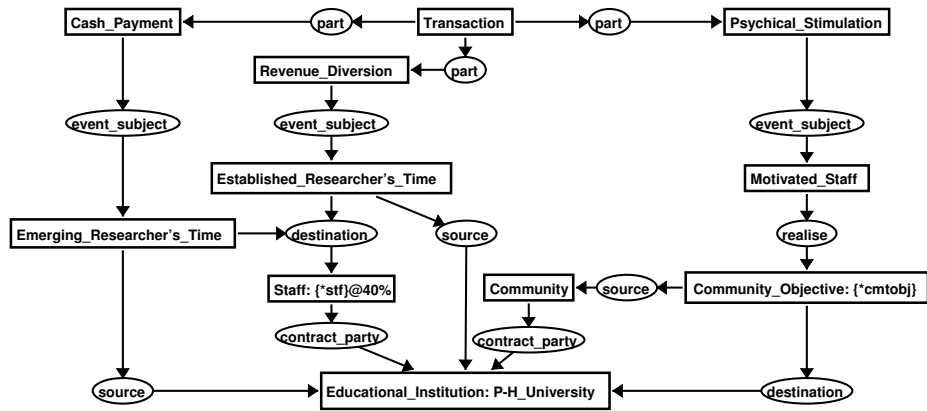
Cash_Payment
part
Transaction
part
Psychical_Stimulation
Revenue_Diversion
part
event_subject
event_subject
event_subject
Established_Researcher's_Time
Motivated_Staff
Emerging_Researcher's_Time
destination
source
realise
Staff: {*stf}@40%
Community
source
Community_Objective: {*cmtobj}
contract_party
contract_party
source
Educational_Institution: P-H_University
destination